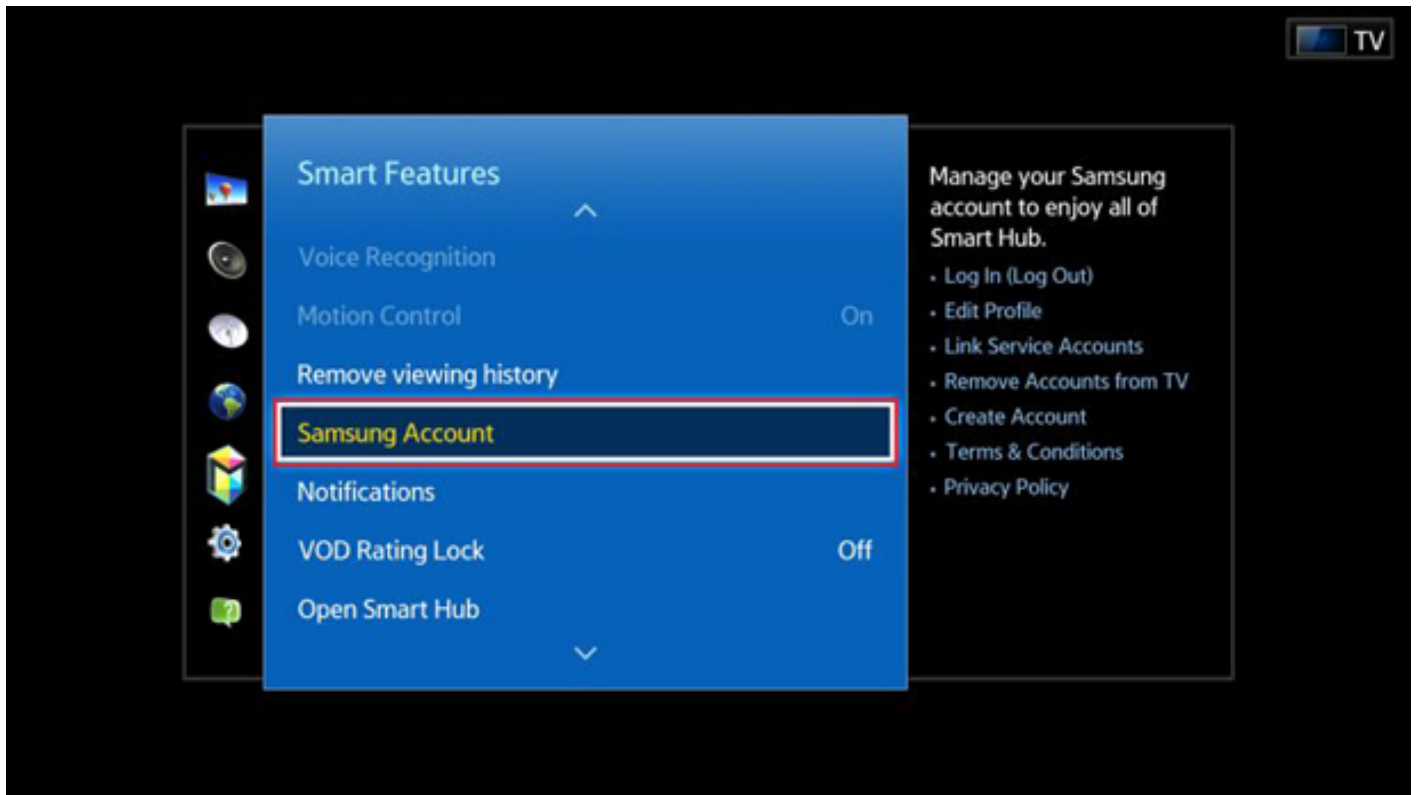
TV

Smart Features

Voice Recognition

Motion Control On

Remove viewing history

Samsung Account

Notifications

VOD Rating Lock Off

Open Smart Hub

Manage your Samsung account to enjoy all of Smart Hub.

- Log In (Log Out)
- Edit Profile
- Link Service Accounts
- Remove Accounts from TV
- Create Account
- Terms & Conditions
- Privacy Policy